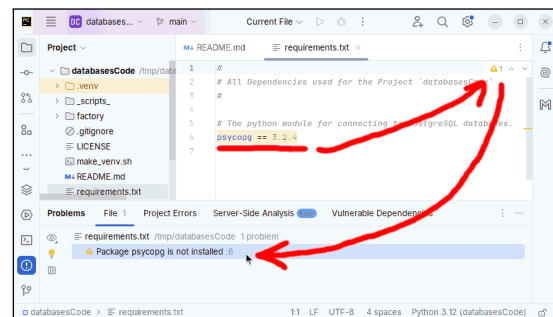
DC databasesCode main Current File

Project
databasesCode /tmp/data
.venv
_scripts_
factory
.gitignore
LICENSE
make_venv.sh
README.md
requirements.txt

README.md requirements.txt

1 #
2 # All Dependencies used for the Project 'databasesC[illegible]'
3 #
4
5 # The python module for connecting t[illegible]sgreSQL databases.
6 psycopg == 3.2.4
7

⚠1

Problems File 1 Project Errors Server-Side Analysis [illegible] Vulnerable Dependencies

requirements.txt /tmp/databasesCode 1 problem
Package psycopg is not installed :6

databasesCode > requirements.txt 1:1 LF UTF-8 4 spaces Python 3.12 (databasesCode)